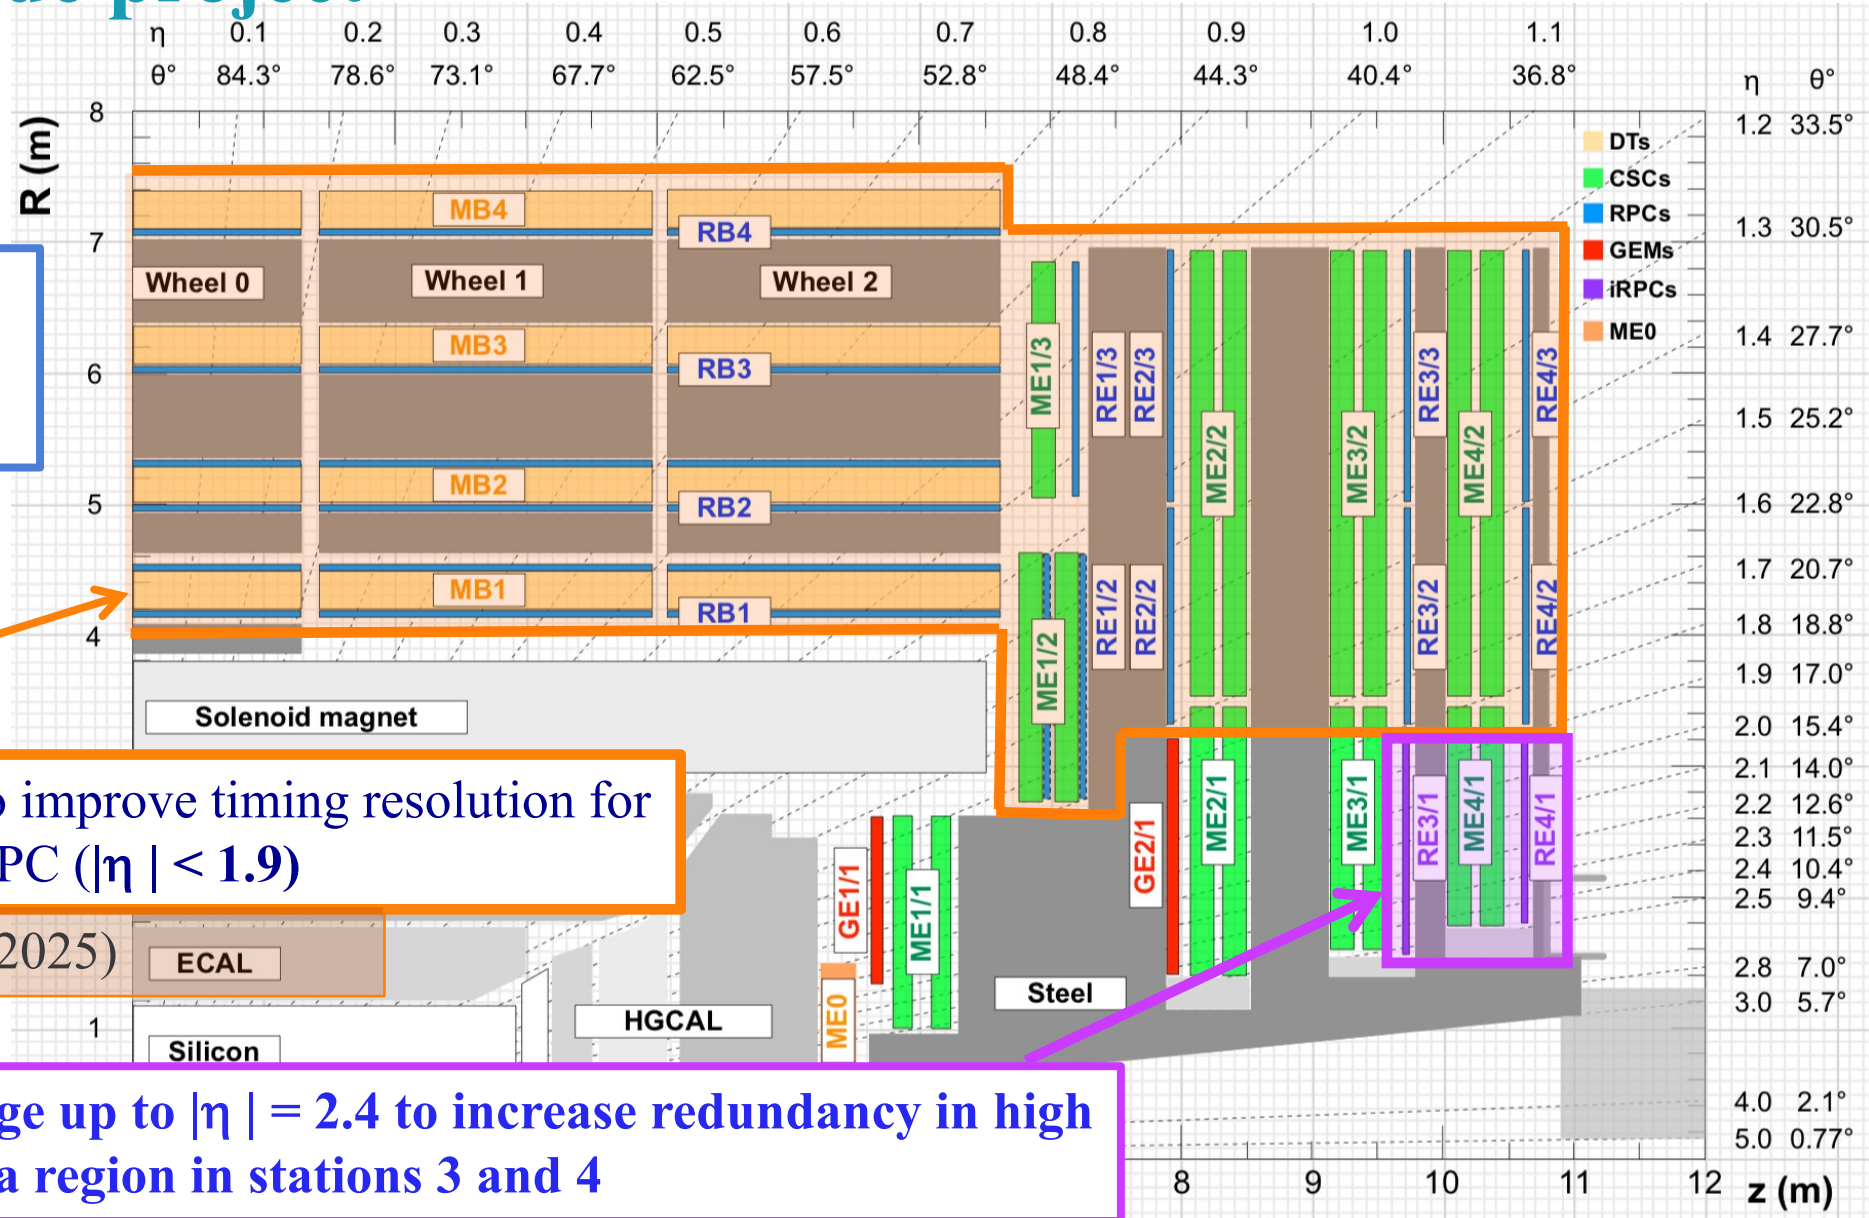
| η | 0.1 | 0.2 | 0.3 | 0.4 | 0.5 | 0.6 | 0.7 | 0.8 | 0.9 | 1.0 | 1.1 |
|---|---|---|---|---|---|---|---|---|---|---|---|
| θ° | 84.3° | 78.6° | 73.1° | 67.7° | 62.5° | 57.5° | 52.8° | 48.4° | 44.3° | 40.4° | 36.8° |

| η | θ° |
|---|---|
| 1.2 | 33.5° |
| 1.3 | 30.5° |
| 1.4 | 27.7° |
| 1.5 | 25.2° |
| 1.6 | 22.8° |
| 1.7 | 20.7° |
| 1.8 | 18.8° |
| 1.9 | 17.0° |
| 2.0 | 15.4° |
| 2.1 | 14.0° |
| 2.2 | 12.6° |
| 2.3 | 11.5° |
| 2.4 | 10.4° |
| 2.5 | 9.4° |
| 2.8 | 7.0° |
| 3.0 | 5.7° |
| 4.0 | 2.1° |
| 5.0 | 0.77° |

R (m)
8
7
6
5
4
1

DTs
CSCs
RPCs
GEMs
iRPCs
ME0

MB4
RB4
Wheel 0
Wheel 1
Wheel 2
MB3
RB3
MB2
RB2
MB1
RB1
ME1/3
RE1/3
RE2/3
ME2/2
ME3/2
RE3/3
ME4/2
RE4/3
ME1/2
RE1/2
RE2/2
RE3/2
RE4/2
Solenoid magnet
GE2/1
ME2/1
ME3/1
RE3/1
ME4/1
RE4/1
GE1/1
ME1/1
ME0
ECAL
Steel
HGCAL
Silicon

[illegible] improve timing resolution for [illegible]PC (|η | < 1.9)

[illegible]2025)

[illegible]ge up to |η | = 2.4 to increase redundancy in high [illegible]a region in stations 3 and 4

8 9 10 11 12 z (m)